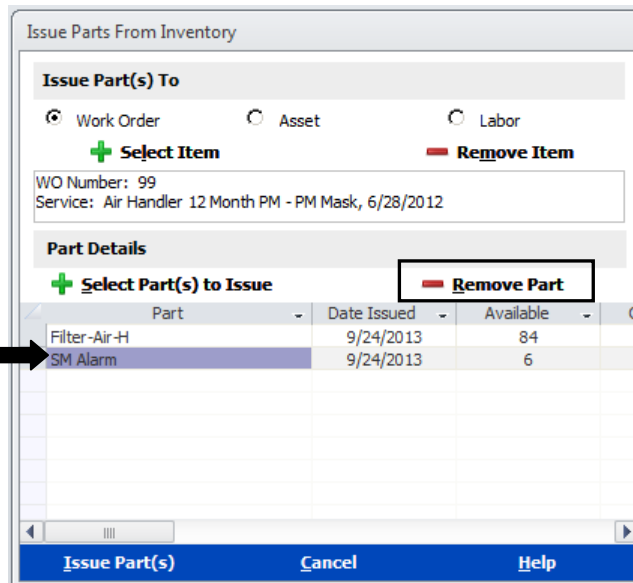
Issue Parts From Inventory

Issue Part(s) To

Work Order

Asset

Labor

Select Item

Remove Item

WO Number: 99
Service: Air Handler 12 Month PM - PM Mask, 6/28/2012

Part Details

Select Part(s) to Issue

Remove Part

| Part | Date Issued | Available |
|---|---|---|
| Filter-Air-H | 9/24/2013 | 84 |
| SM Alarm | 9/24/2013 | 6 |

Issue Part(s)

Cancel

Help